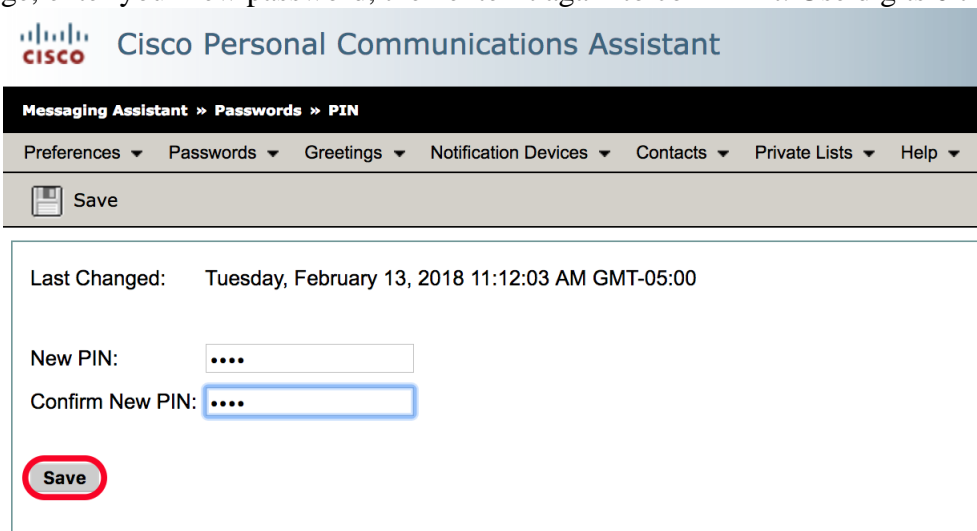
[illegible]

cisco Cisco Personal Communications Assistant

Messaging Assistant » Passwords » PIN

Preferences ▾ Passwords ▾ Greetings ▾ Notification Devices ▾ Contacts ▾ Private Lists ▾ Help ▾

Save

Last Changed: Tuesday, February 13, 2018 11:12:03 AM GMT-05:00

New PIN: ••••

Confirm New PIN: ••••

Save